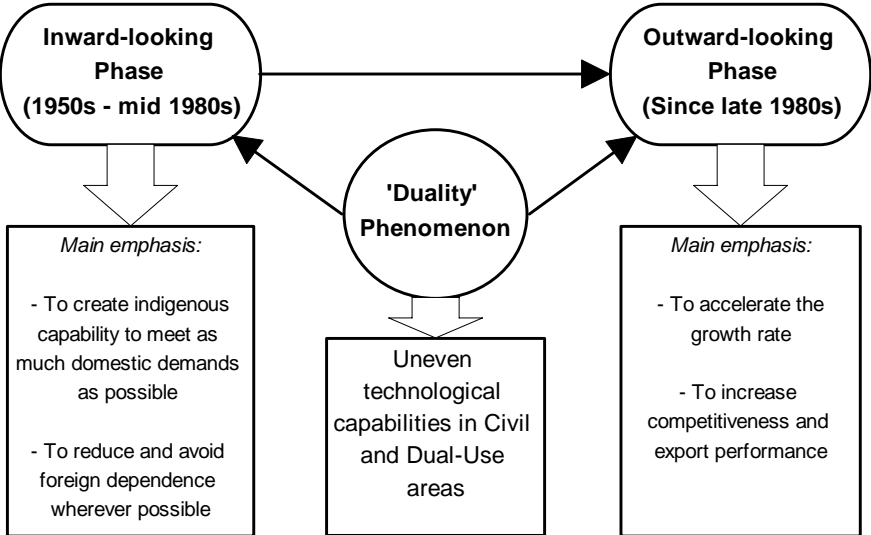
**Inward-looking Phase (1950s - mid 1980s)**

**Outward-looking Phase (Since late 1980s)**

**'Duality' Phenomenon**

*Main emphasis:*

- To create indigenous capability to meet as much domestic demands as possible

- To reduce and avoid foreign dependence wherever possible

Uneven technological capabilities in Civil and Dual-Use areas

*Main emphasis:*

- To accelerate the growth rate

- To increase competitiveness and export performance